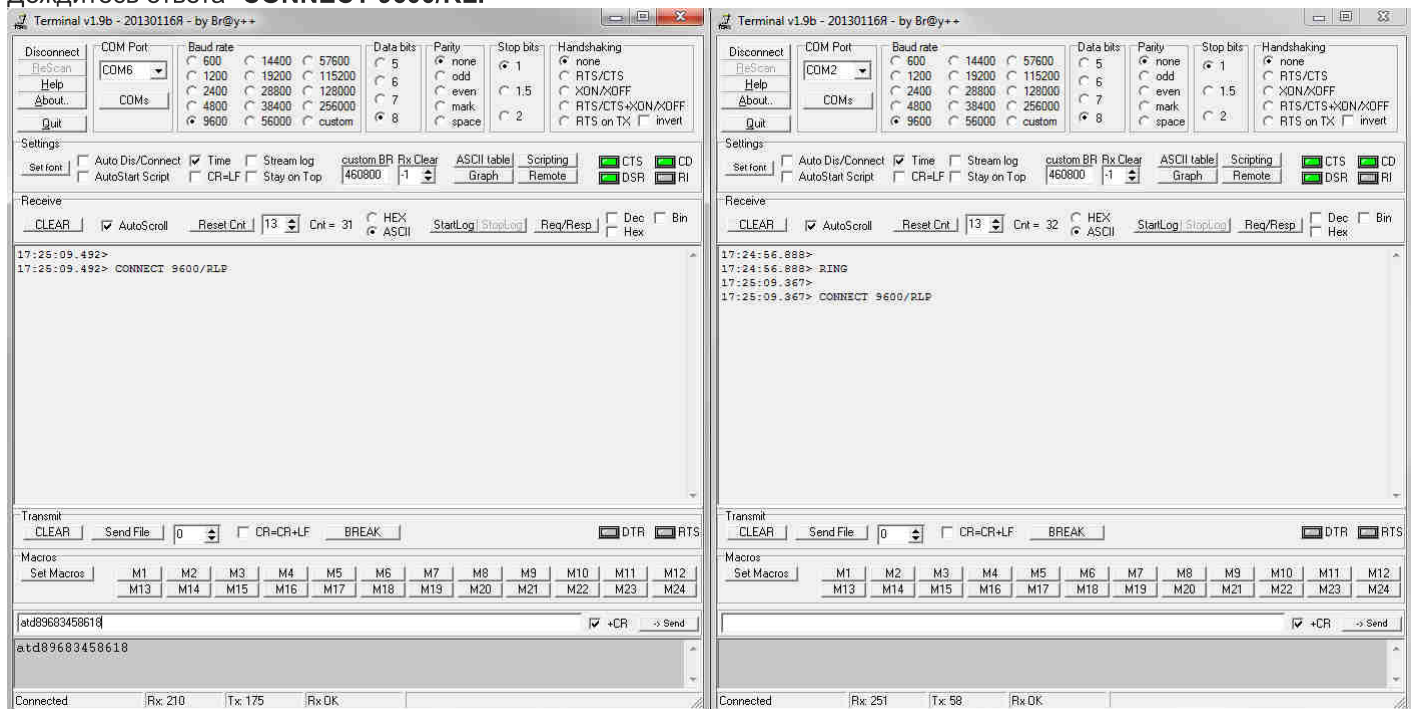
Дождитесь ответа "CONNECT 9600/RLP"

Terminal v1.9b - 20130116Я - by Br@y++

Disconnect
ReScan
Help
About..
Quit
COM Port
COM6
COMs
Baud rate
600 14400 57600
1200 19200 115200
2400 28800 128000
4800 38400 256000
9600 56000 custom
Data bits
5
6
7
8
Parity
none
odd
even
mark
space
Stop bits
1
1.5
2
Handshaking
none
RTS/CTS
XON/XOFF
RTS/CTS+XON/XOFF
RTS on TX invert
Settings
Set font
Auto Dis/Connect Time Stream log
AutoStart Script CR=LF Stay on Top
custom BR 460800
Rx Clear -1
ASCII table Scripting
Graph Remote
CTS CD
DSR RI
Receive
CLEAR AutoScroll Reset Cnt 13 Cnt = 31 HEX ASCII StartLog StopLog Req/Resp Dec Hex Bin

17:25:09.492>
17:25:09.492> CONNECT 9600/RLP

Transmit
CLEAR Send File 0 CR=CR+LF BREAK DTR RTS
Macros
Set Macros
M1 M2 M3 M4 M5 M6 M7 M8 M9 M10 M11 M12
M13 M14 M15 M16 M17 M18 M19 M20 M21 M22 M23 M24
atd89683458618
+CR -> Send
atd89683458618
Connected Rx: 210 Tx: 175 Rx OK

Terminal v1.9b - 20130116Я - by Br@y++

Disconnect
ReScan
Help
About..
Quit
COM Port
COM2
COMs
Baud rate
600 14400 57600
1200 19200 115200
2400 28800 128000
4800 38400 256000
9600 56000 custom
Data bits
5
6
7
8
Parity
none
odd
even
mark
space
Stop bits
1
1.5
2
Handshaking
none
RTS/CTS
XON/XOFF
RTS/CTS+XON/XOFF
RTS on TX invert
Settings
Set font
Auto Dis/Connect Time Stream log
AutoStart Script CR=LF Stay on Top
custom BR 460800
Rx Clear -1
ASCII table Scripting
Graph Remote
CTS CD
DSR RI
Receive
CLEAR AutoScroll Reset Cnt 13 Cnt = 32 HEX ASCII StartLog StopLog Req/Resp Dec Hex Bin

17:24:56.888>
17:24:56.888> RING
17:25:09.367>
17:25:09.367> CONNECT 9600/RLP

Transmit
CLEAR Send File 0 CR=CR+LF BREAK DTR RTS
Macros
Set Macros
M1 M2 M3 M4 M5 M6 M7 M8 M9 M10 M11 M12
M13 M14 M15 M16 M17 M18 M19 M20 M21 M22 M23 M24
+CR -> Send
Connected Rx: 251 Tx: 58 Rx OK